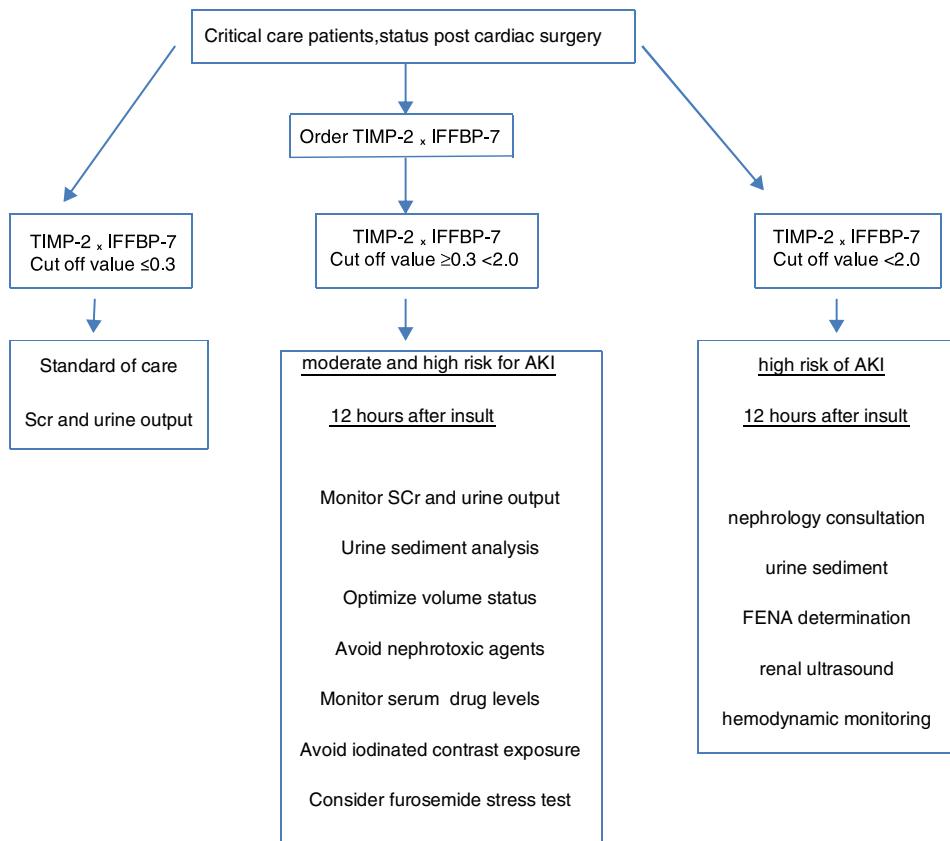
Critical care patients,status post cardiac surgery

Order TIMP-2 $_x$ IFFBP-7

TIMP-2 $_x$ IFFBP-7
Cut off value ≤0.3

TIMP-2 $_x$ IFFBP-7
Cut off value ≥0.3 <2.0

TIMP-2 $_x$ IFFBP-7
Cut off value <2.0

Standard of care

Scr and urine output

moderate and high risk for AKI

12 hours after insult

Monitor SCr and urine output

Urine sediment analysis

Optimize volume status

Avoid nephrotoxic agents

Monitor serum drug levels

Avoid iodinated contrast exposure

Consider furosemide stress test

high risk of AKI

12 hours after insult

nephrology consultation

urine sediment

FENA determination

renal ultrasound

hemodynamic monitoring